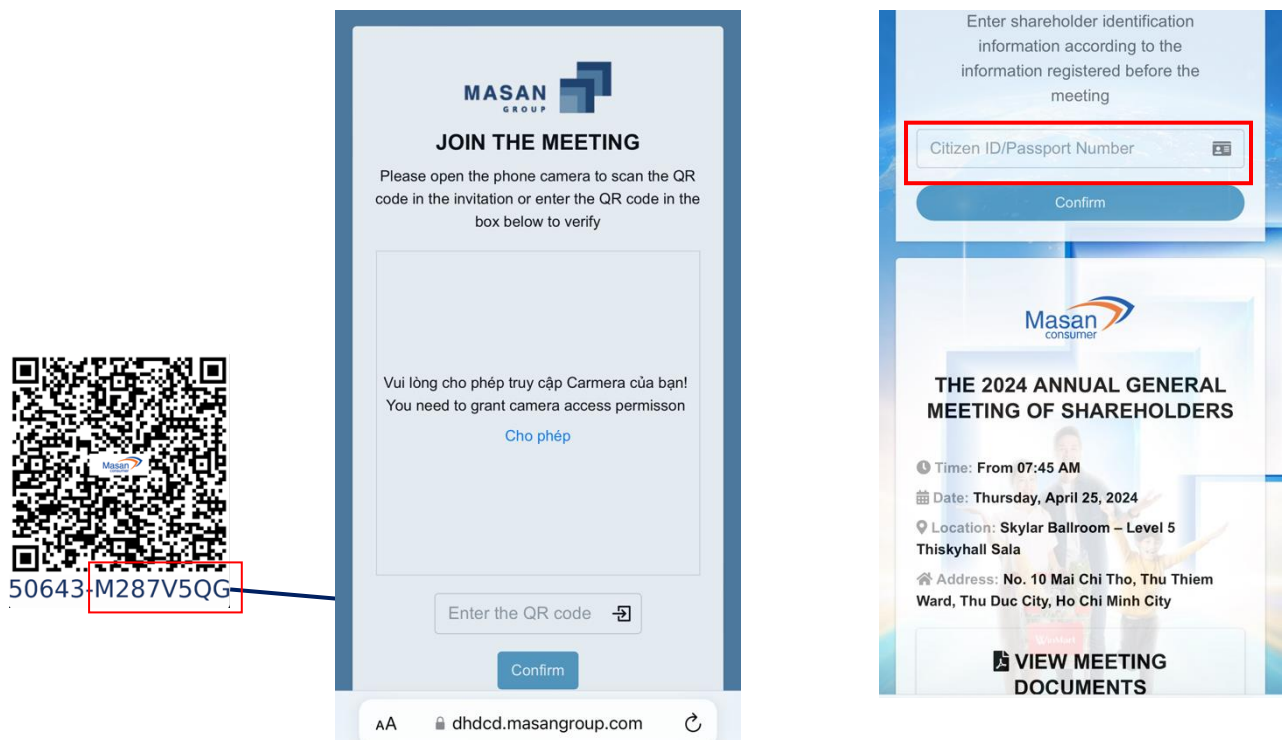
Masan

50643-M287V5QG

MASAN GROUP

JOIN THE MEETING

Please open the phone camera to scan the QR code in the invitation or enter the QR code in the box below to verify

Vui lòng cho phép truy cập Carmera của bạn!
You need to grant camera access permisson

Cho phép

Enter the QR code

Confirm

AA dhdcd.masangroup.com

Enter shareholder identification information according to the information registered before the meeting

Citizen ID/Passport Number

Confirm

Masan consumer

THE 2024 ANNUAL GENERAL MEETING OF SHAREHOLDERS

Time: From 07:45 AM

Date: Thursday, April 25, 2024

Location: Skylar Ballroom – Level 5 Thiskyhall Sala

Address: No. 10 Mai Chi Tho, Thu Thiem Ward, Thu Duc City, Ho Chi Minh City

VIEW MEETING DOCUMENTS